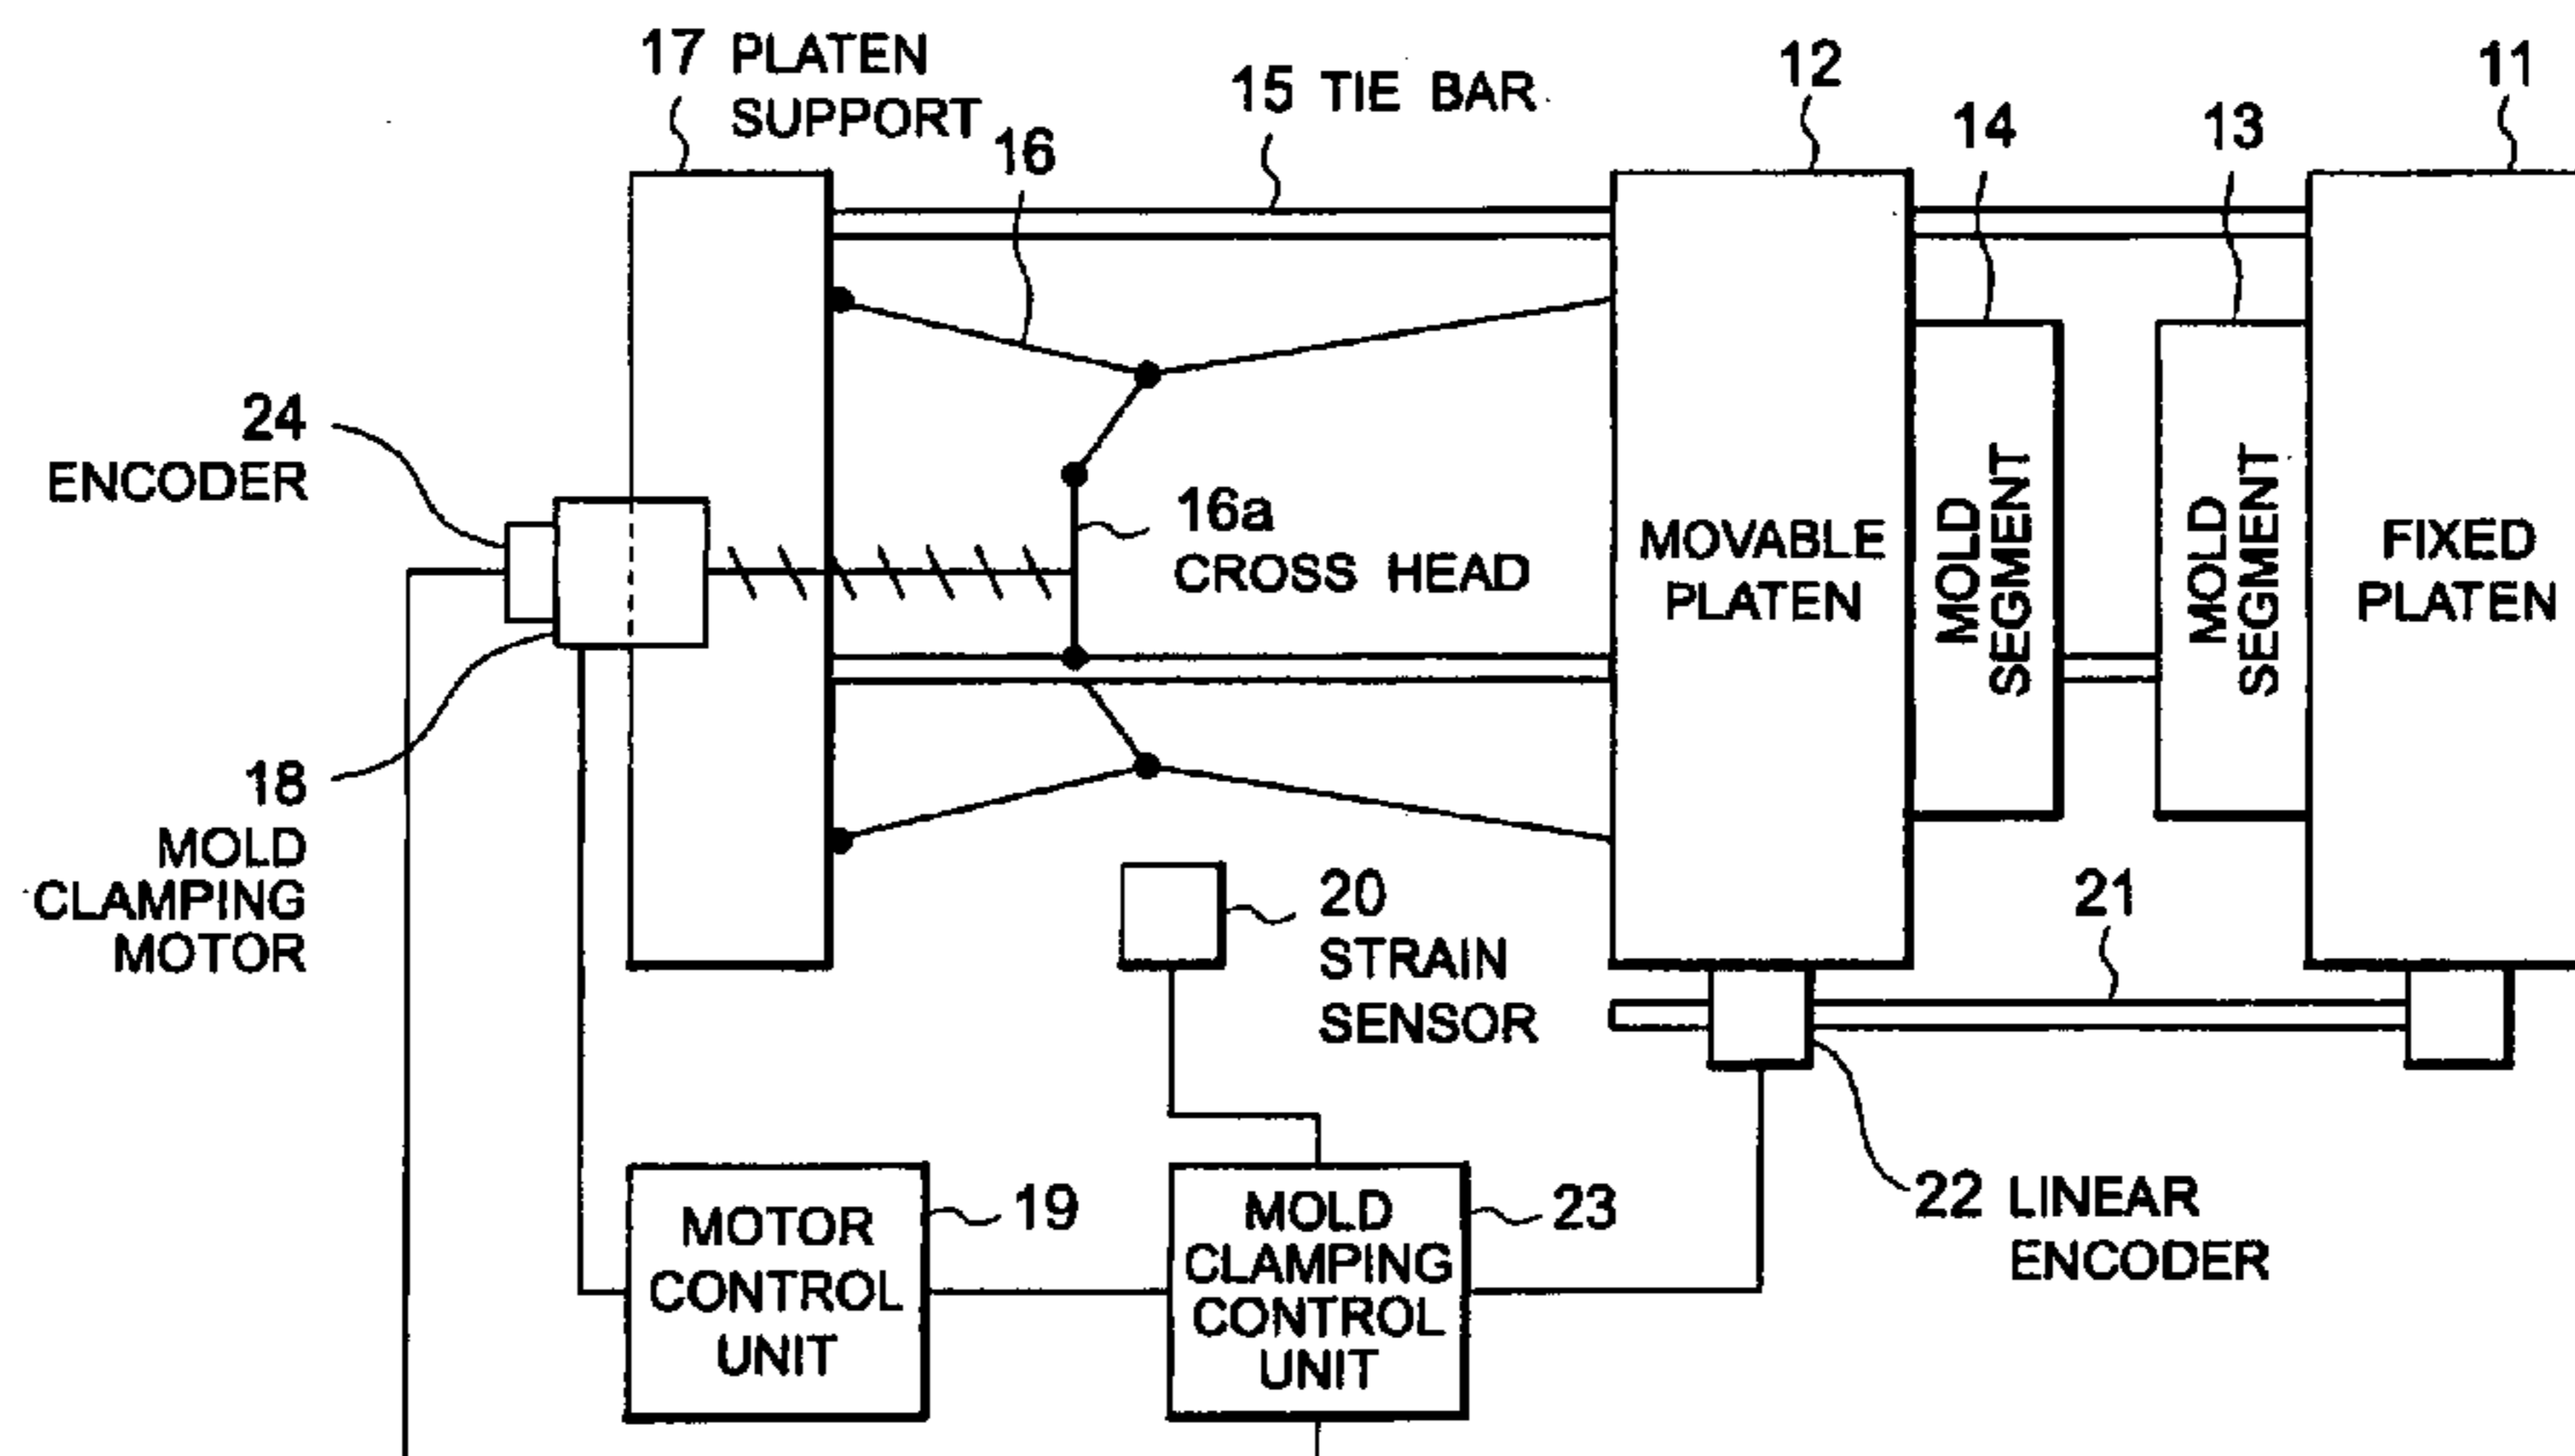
17 PLATEN SUPPORT
15 TIE BAR
12
11
14
13
16
24 ENCODER
16a CROSS HEAD
MOVABLE PLATEN
MOLD SEGMENT
MOLD SEGMENT
FIXED PLATEN
18 MOLD CLAMPING MOTOR
20 STRAIN SENSOR
21
22 LINEAR ENCODER
MOTOR CONTROL UNIT
19
MOLD CLAMPING CONTROL UNIT
23